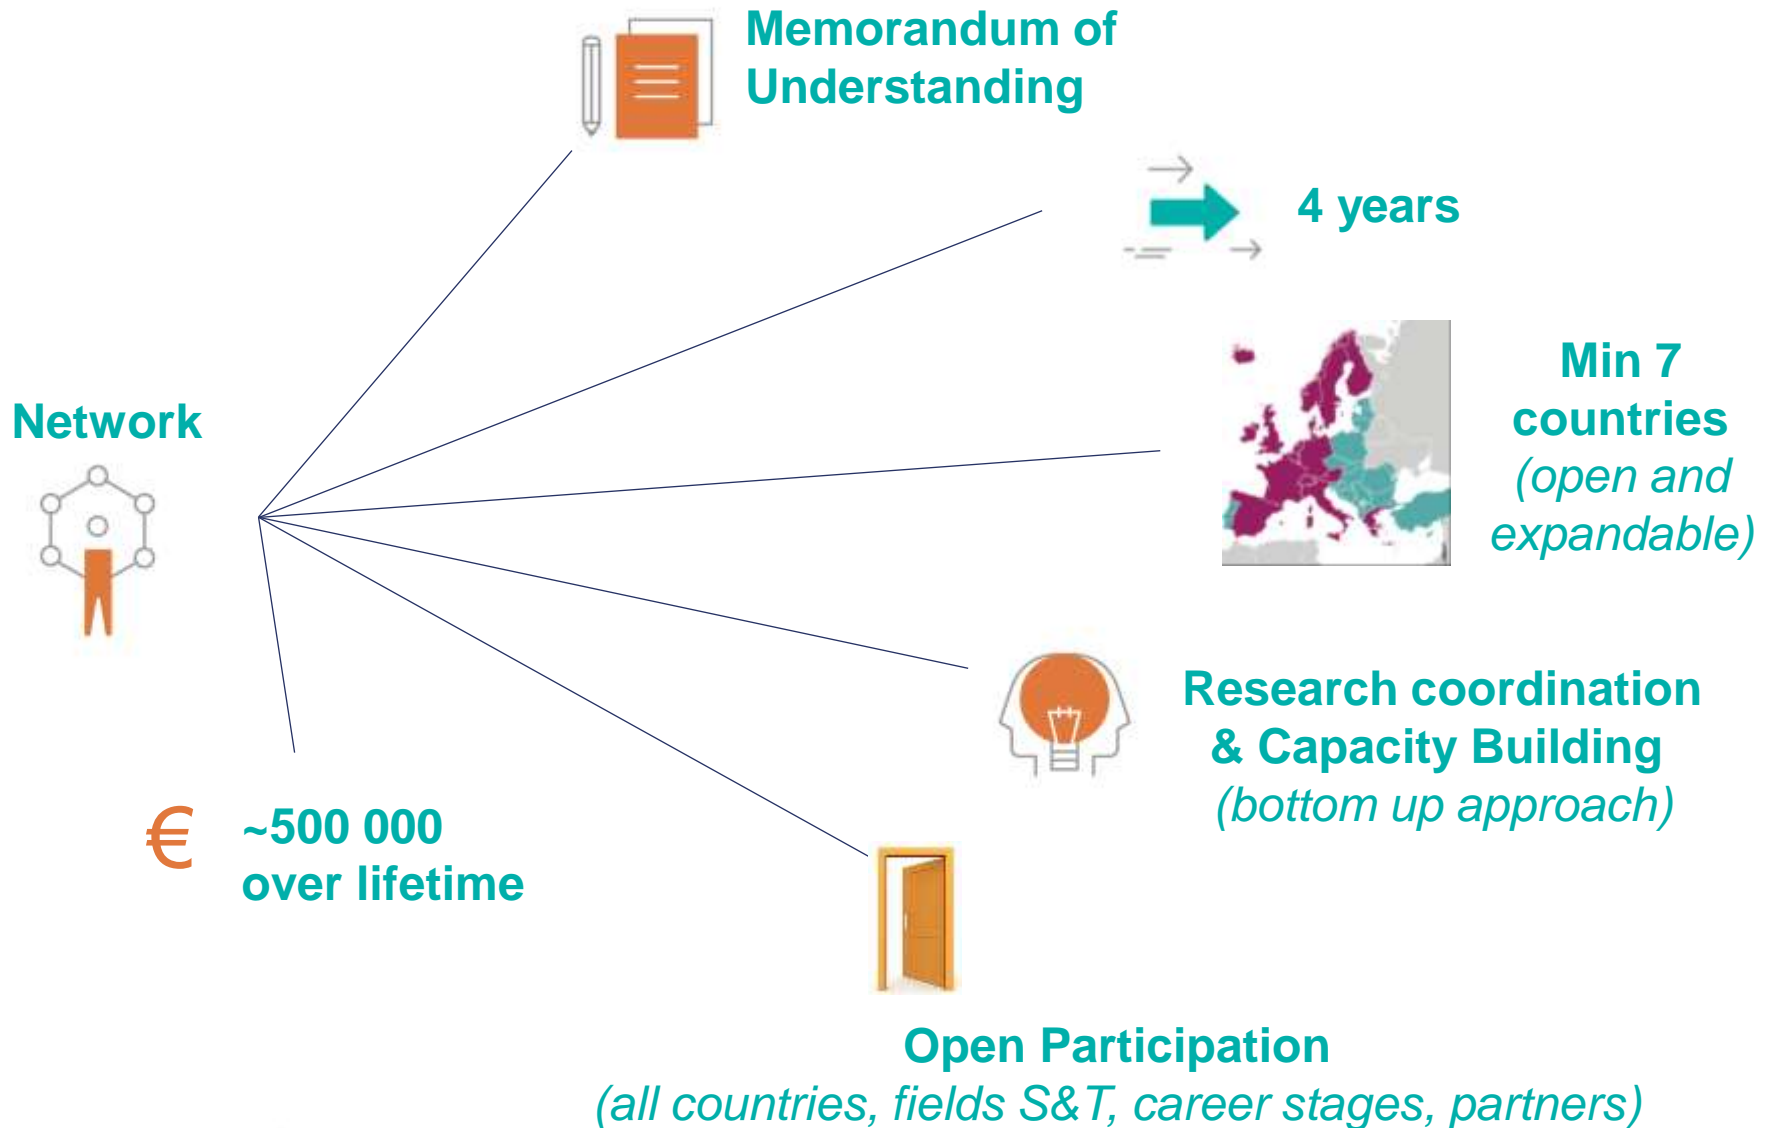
Memorandum of Understanding

4 years

Min 7 countries
(open and expandable)

Network

Research coordination & Capacity Building
(bottom up approach)

€ ~500 000 over lifetime

Open Participation
(all countries, fields S&T, career stages, partners)